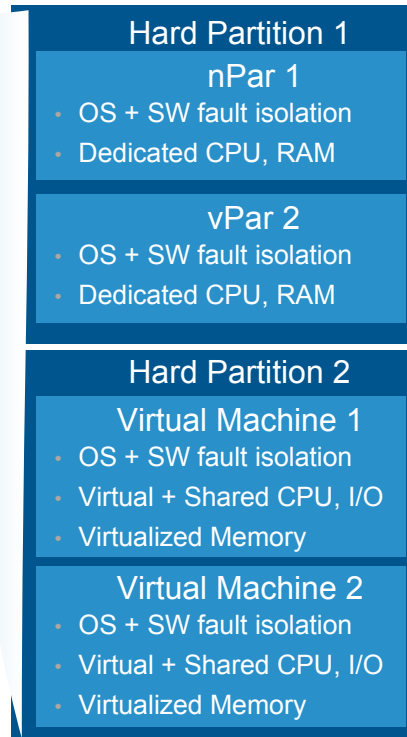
Hard Partition 1

nPar 1

- OS + SW fault isolation
- Dedicated CPU, RAM

vPar 2

- OS + SW fault isolation
- Dedicated CPU, RAM

Hard Partition 2

Virtual Machine 1

- OS + SW fault isolation
- Virtual + Shared CPU, I/O
- Virtualized Memory

Virtual Machine 2

- OS + SW fault isolation
- Virtual + Shared CPU, I/O
- Virtualized Memory